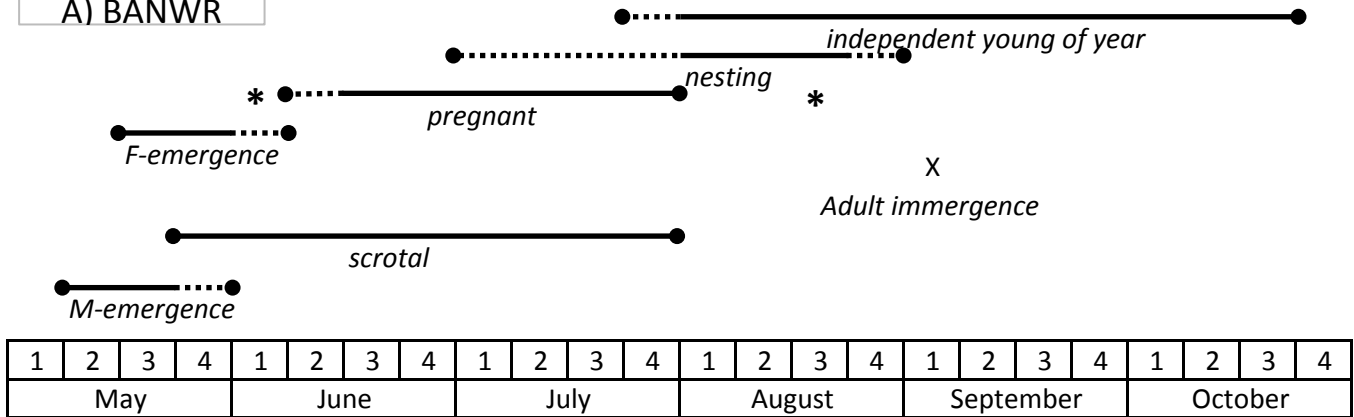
A) BANWR

independent young of year

nesting

* pregnant *

F-emergence

X
Adult immergence

scrotal

M-emergence

| 1 | 2 | 3 | 4 | 1 | 2 | 3 | 4 | 1 | 2 | 3 | 4 | 1 | 2 | 3 | 4 | 1 | 2 | 3 | 4 | 1 | 2 | 3 | 4 |
|---|---|---|---|---|---|---|---|---|---|---|---|---|---|---|---|---|---|---|---|---|---|---|---|
| May | | | | June | | | | July | | | | August | | | | September | | | | October | | | |